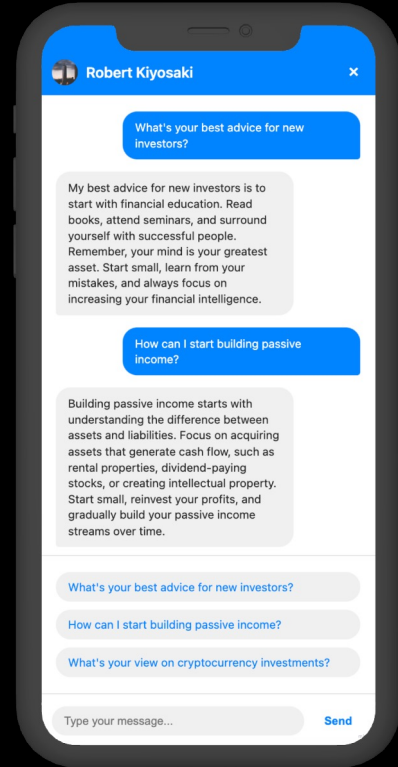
Robert Kiyosaki

×

What's your best advice for new investors?

My best advice for new investors is to start with financial education. Read books, attend seminars, and surround yourself with successful people. Remember, your mind is your greatest asset. Start small, learn from your mistakes, and always focus on increasing your financial intelligence.

How can I start building passive income?

Building passive income starts with understanding the difference between assets and liabilities. Focus on acquiring assets that generate cash flow, such as rental properties, dividend-paying stocks, or creating intellectual property. Start small, reinvest your profits, and gradually build your passive income streams over time.

What's your best advice for new investors?

How can I start building passive income?

What's your view on cryptocurrency investments?

Type your message...

Send